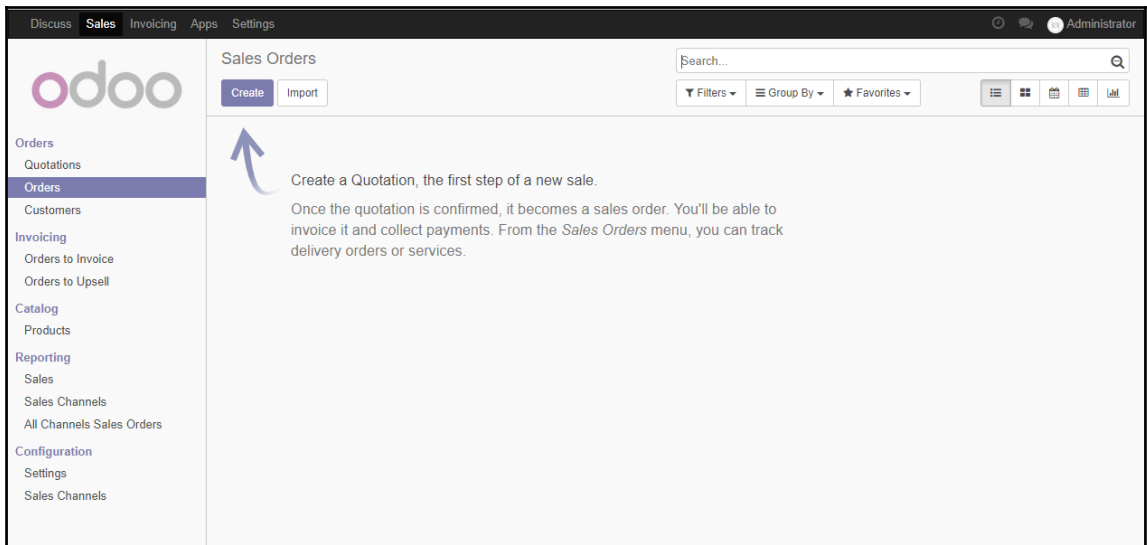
Discuss Sales Invoicing Apps Settings

Administrator

odoo

Sales Orders

Search...

Create Import

Filters Group By Favorites

Orders
Quotations
Orders
Customers
Invoicing
Orders to Invoice
Orders to Upsell
Catalog
Products
Reporting
Sales
Sales Channels
All Channels Sales Orders
Configuration
Settings
Sales Channels

Create a Quotation, the first step of a new sale.

Once the quotation is confirmed, it becomes a sales order. You'll be able to invoice it and collect payments. From the *Sales Orders* menu, you can track delivery orders or services.